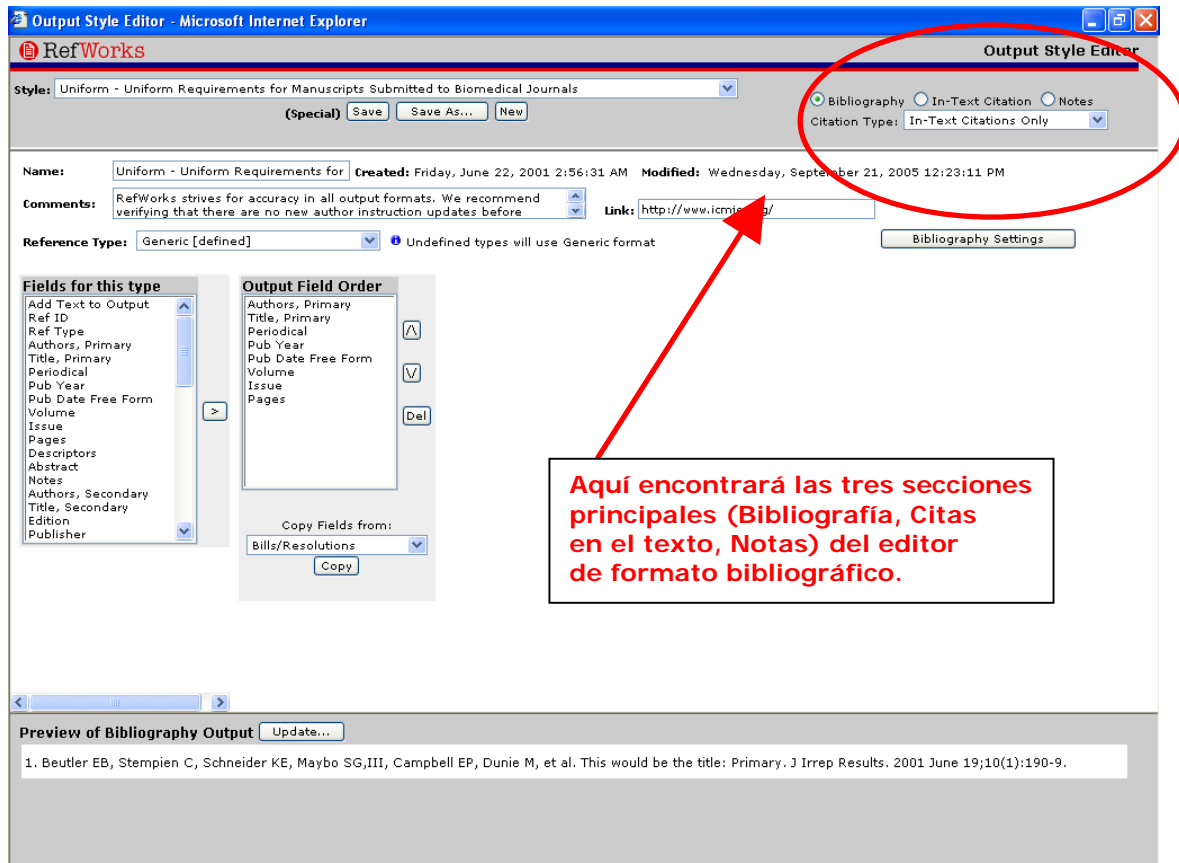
Output Style Editor - Microsoft Internet Explorer

RefWorks

Output Style Editor

Style: Uniform - Uniform Requirements for Manuscripts Submitted to Biomedical Journals

(Special) Save  Save As...  New

Bibliography  In-Text Citation  Notes

Citation Type: In-Text Citations Only

Name: Uniform - Uniform Requirements for  Created: Friday, June 22, 2001 2:56:31 AM  Modified: Wednesday, September 21, 2005 12:23:11 PM

Comments: RefWorks strives for accuracy in all output formats. We recommend verifying that there are no new author instruction updates before

Link: http://www.icmj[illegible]g/

Reference Type: Generic [defined]  Undefined types will use Generic format

Bibliography Settings

Fields for this type
Add Text to Output
Ref ID
Ref Type
Authors, Primary
Title, Primary
Periodical
Pub Year
Pub Date Free Form
Volume
Issue
Pages
Descriptors
Abstract
Notes
Authors, Secondary
Title, Secondary
Edition
Publisher

>

Output Field Order
Authors, Primary
Title, Primary
Periodical
Pub Year
Pub Date Free Form
Volume
Issue
Pages

/\
\/
Del

Copy Fields from:
Bills/Resolutions
Copy

Aquí encontrará las tres secciones principales (Bibliografía, Citas en el texto, Notas) del editor de formato bibliográfico.

Preview of Bibliography Output  Update...

1. Beutler EB, Stempien C, Schneider KE, Maybo SG,III, Campbell EP, Dunie M, et al. This would be the title: Primary. J Irrep Results. 2001 June 19;10(1):190-9.